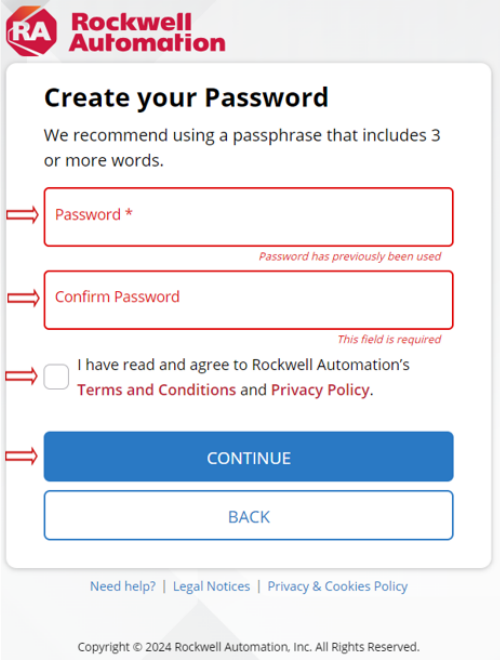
RA Rockwell Automation

Create your Password

We recommend using a passphrase that includes 3 or more words.

Password *

Password has previously been used

Confirm Password

This field is required

I have read and agree to Rockwell Automation's Terms and Conditions and Privacy Policy.

CONTINUE

BACK

Need help? | Legal Notices | Privacy & Cookies Policy

Copyright © 2024 Rockwell Automation, Inc. All Rights Reserved.